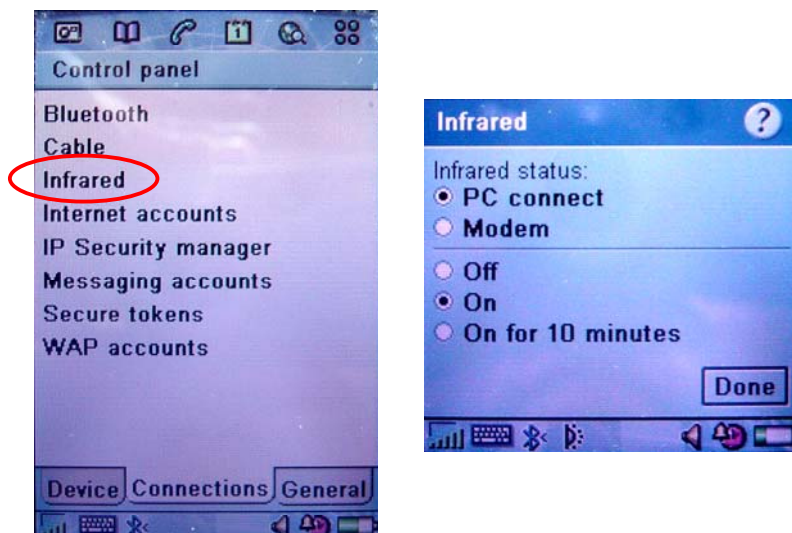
Control panel

Bluetooth
Cable
Infrared
Internet accounts
IP Security manager
Messaging accounts
Secure tokens
WAP accounts

Device Connections General

Infrared ?

Infrared status:
PC connect
Modem

Off
On
On for 10 minutes

Done